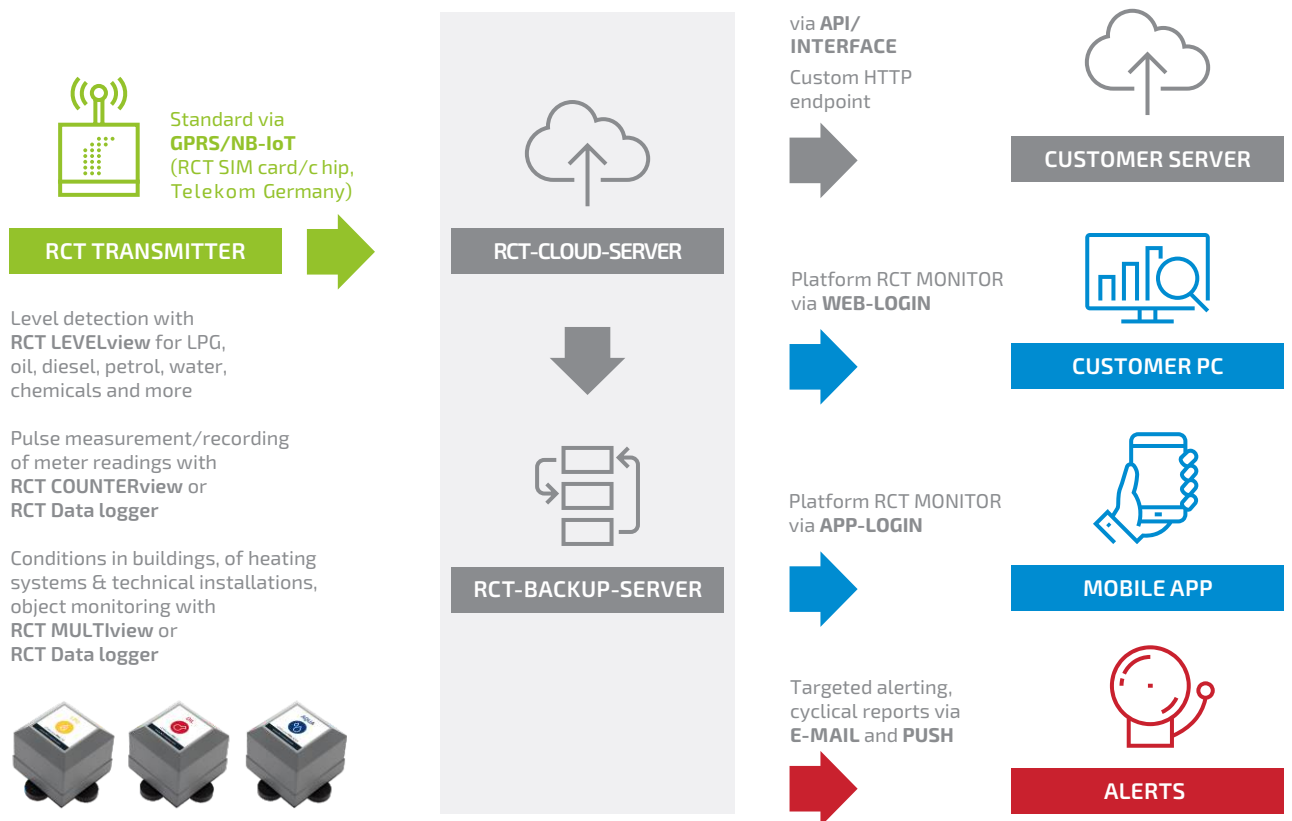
Standard via
**GPRS/NB-IoT**
(RCT SIM card/c hip, Telekom Germany)

RCT TRANSMITTER

Level detection with **RCT LEVELview** for LPG, oil, diesel, petrol, water, chemicals and more

Pulse measurement/recording of meter readings with **RCT COUNTERview** or **RCT Data logger**

Conditions in buildings, of heating systems & technical installations, object monitoring with **RCT MULTIview** or **RCT Data logger**

RCT-CLOUD-SERVER

RCT-BACKUP-SERVER

via **API/ INTERFACE**
Custom HTTP endpoint

CUSTOMER SERVER

Platform RCT MONITOR via **WEB-LOGIN**

CUSTOMER PC

Platform RCT MONITOR via **APP-LOGIN**

MOBILE APP

Targeted alerting, cyclical reports via **E-MAIL** and **PUSH**

ALERTS